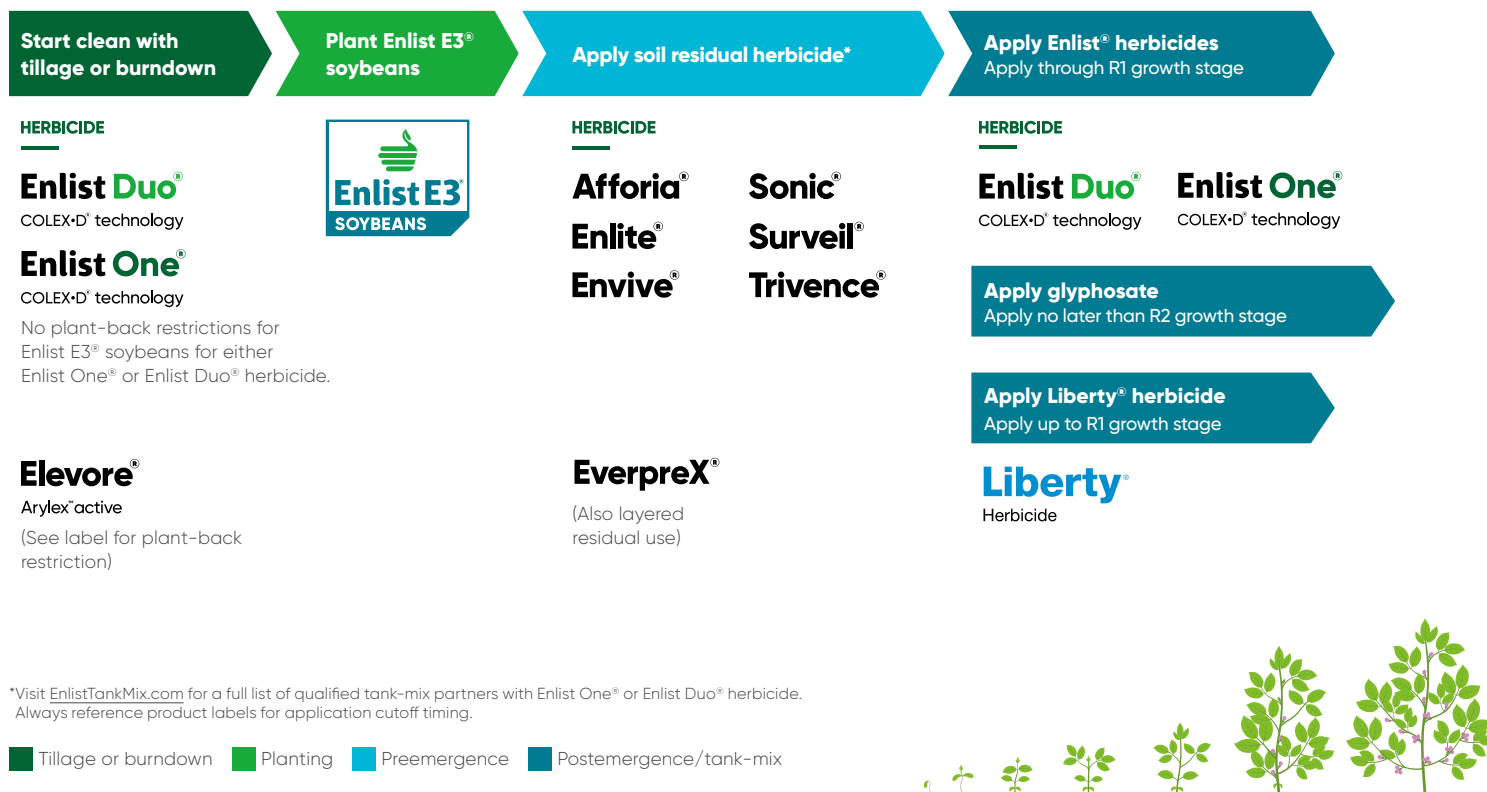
Start clean with tillage or burndown

Plant Enlist E3® soybeans

Apply soil residual herbicide*

Apply Enlist® herbicides
Apply through R1 growth stage

HERBICIDE

Enlist Duo®
COLEX•D® technology

Enlist One®
COLEX•D® technology

No plant-back restrictions for Enlist E3® soybeans for either Enlist One® or Enlist Duo® herbicide.

Elevore®
Arylex™ active

(See label for plant-back restriction)

Enlist E3®
SOYBEANS

HERBICIDE

Afforia®
Enlite®
Envive®

Sonic®
Surveil®
Trivence®

EverpreX®

(Also layered residual use)

HERBICIDE

Enlist Duo®
COLEX•D® technology

Enlist One®
COLEX•D® technology

Apply glyphosate
Apply no later than R2 growth stage

Apply Liberty® herbicide
Apply up to R1 growth stage

Liberty®
Herbicide

*Visit EnlistTankMix.com for a full list of qualified tank-mix partners with Enlist One® or Enlist Duo® herbicide. Always reference product labels for application cutoff timing.

Tillage or burndown
Planting
Preemergence
Postemergence/tank-mix